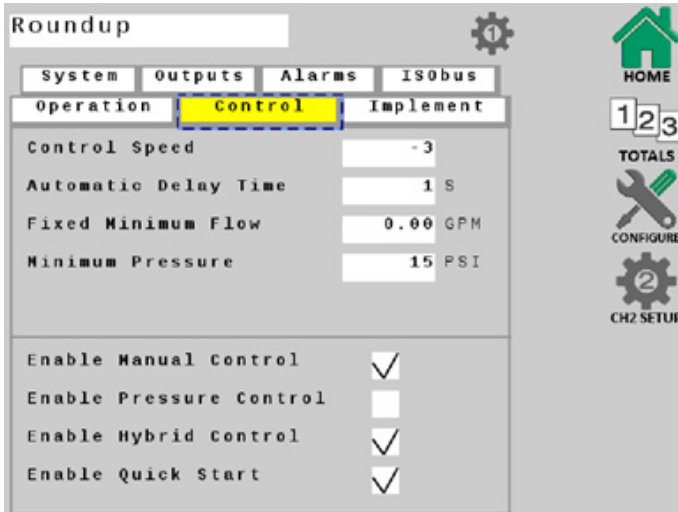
Roundup

1

System | Outputs | Alarms | ISObus

Operation | Control | Implement

Control Speed -3

Automatic Delay Time 1 S

Fixed Minimum Flow 0.00 GPM

Minimum Pressure 15 PSI

Enable Manual Control ✓

Enable Pressure Control

Enable Hybrid Control ✓

Enable Quick Start ✓

HOME

123

TOTALS

CONFIGURE

2

CH2 SETUP